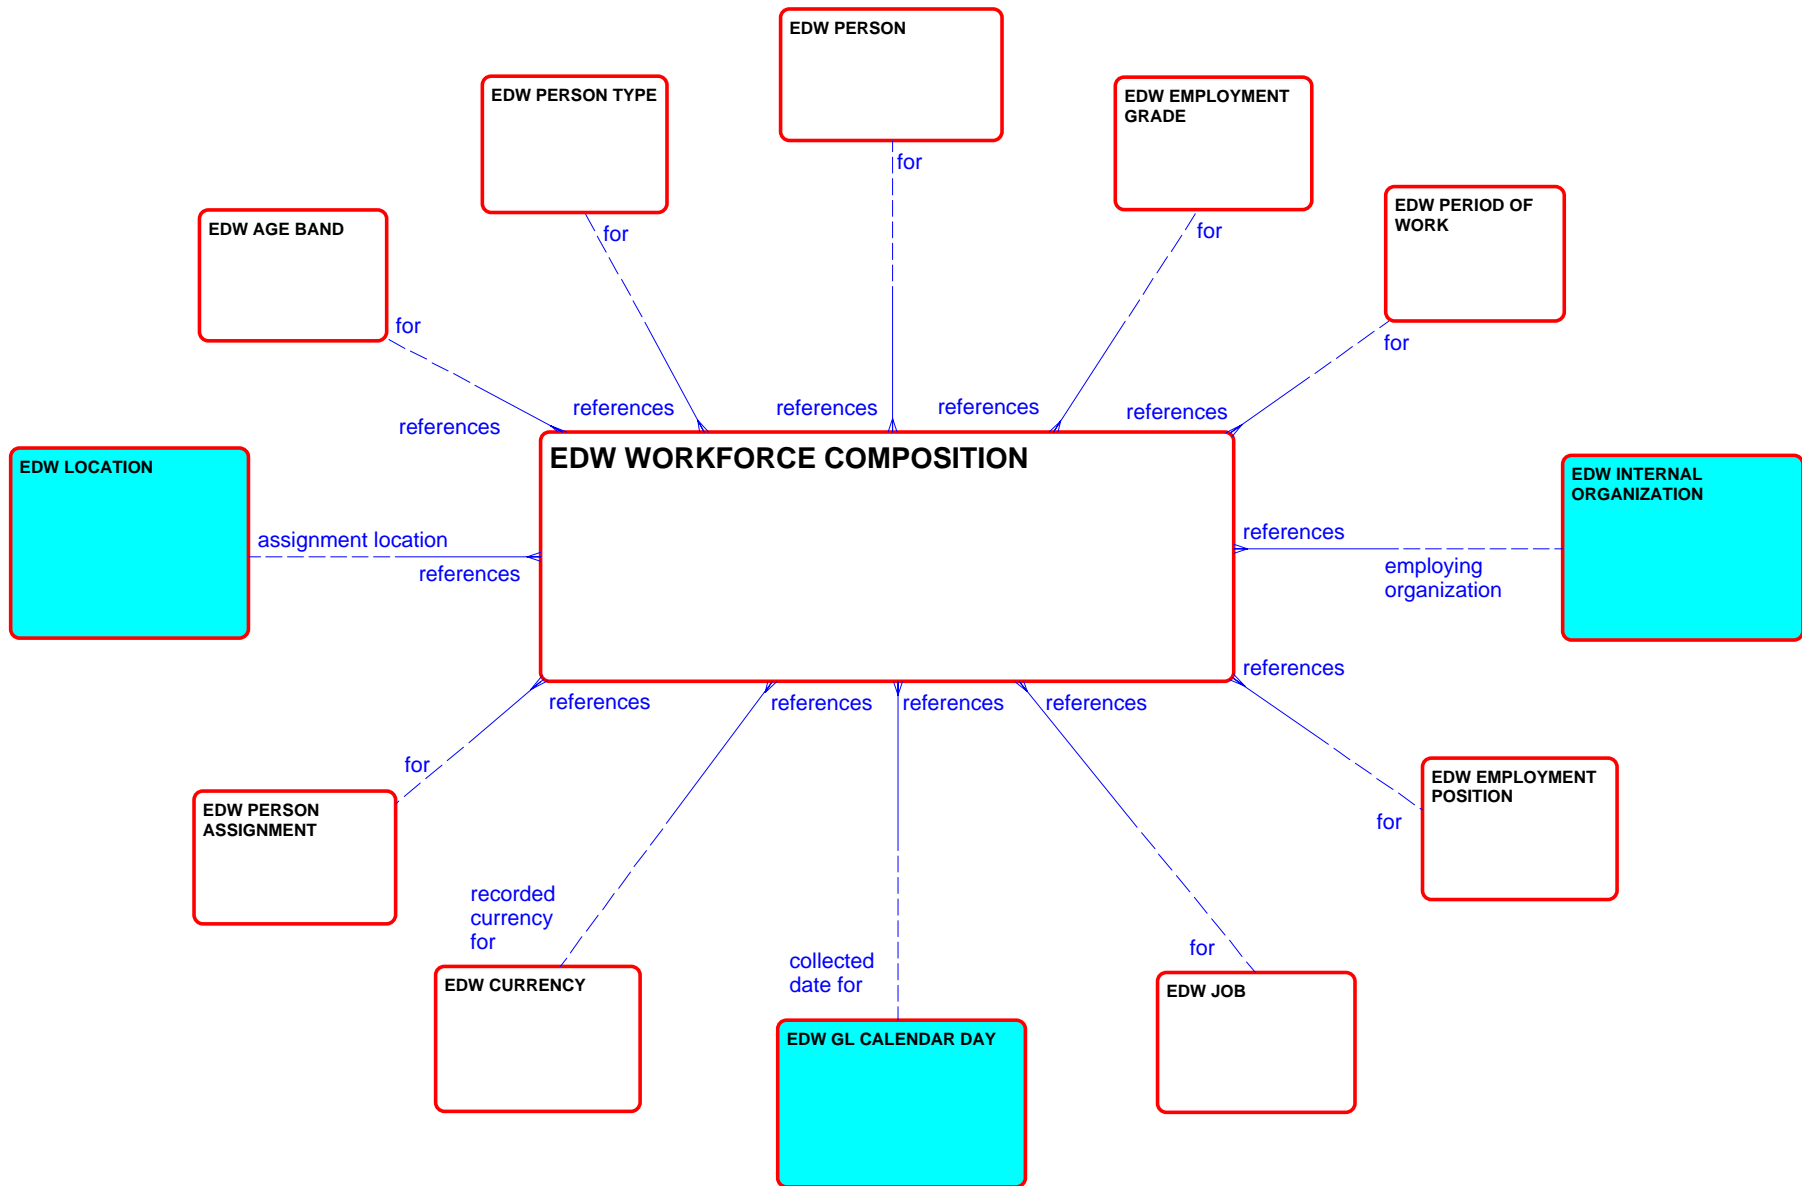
EDW PERSON

for

EDW PERSON TYPE

for

EDW EMPLOYMENT GRADE

for

EDW PERIOD OF WORK

for

EDW AGE BAND

for

references

references

references

references

references

EDW LOCATION

EDW WORKFORCE COMPOSITION

EDW INTERNAL ORGANIZATION

assignment location

references

references

employing organization

references

references

references

references

references

for

EDW PERSON ASSIGNMENT

EDW EMPLOYMENT POSITION

for

recorded currency for

collected date for

for

EDW CURRENCY

EDW GL CALENDAR DAY

EDW JOB